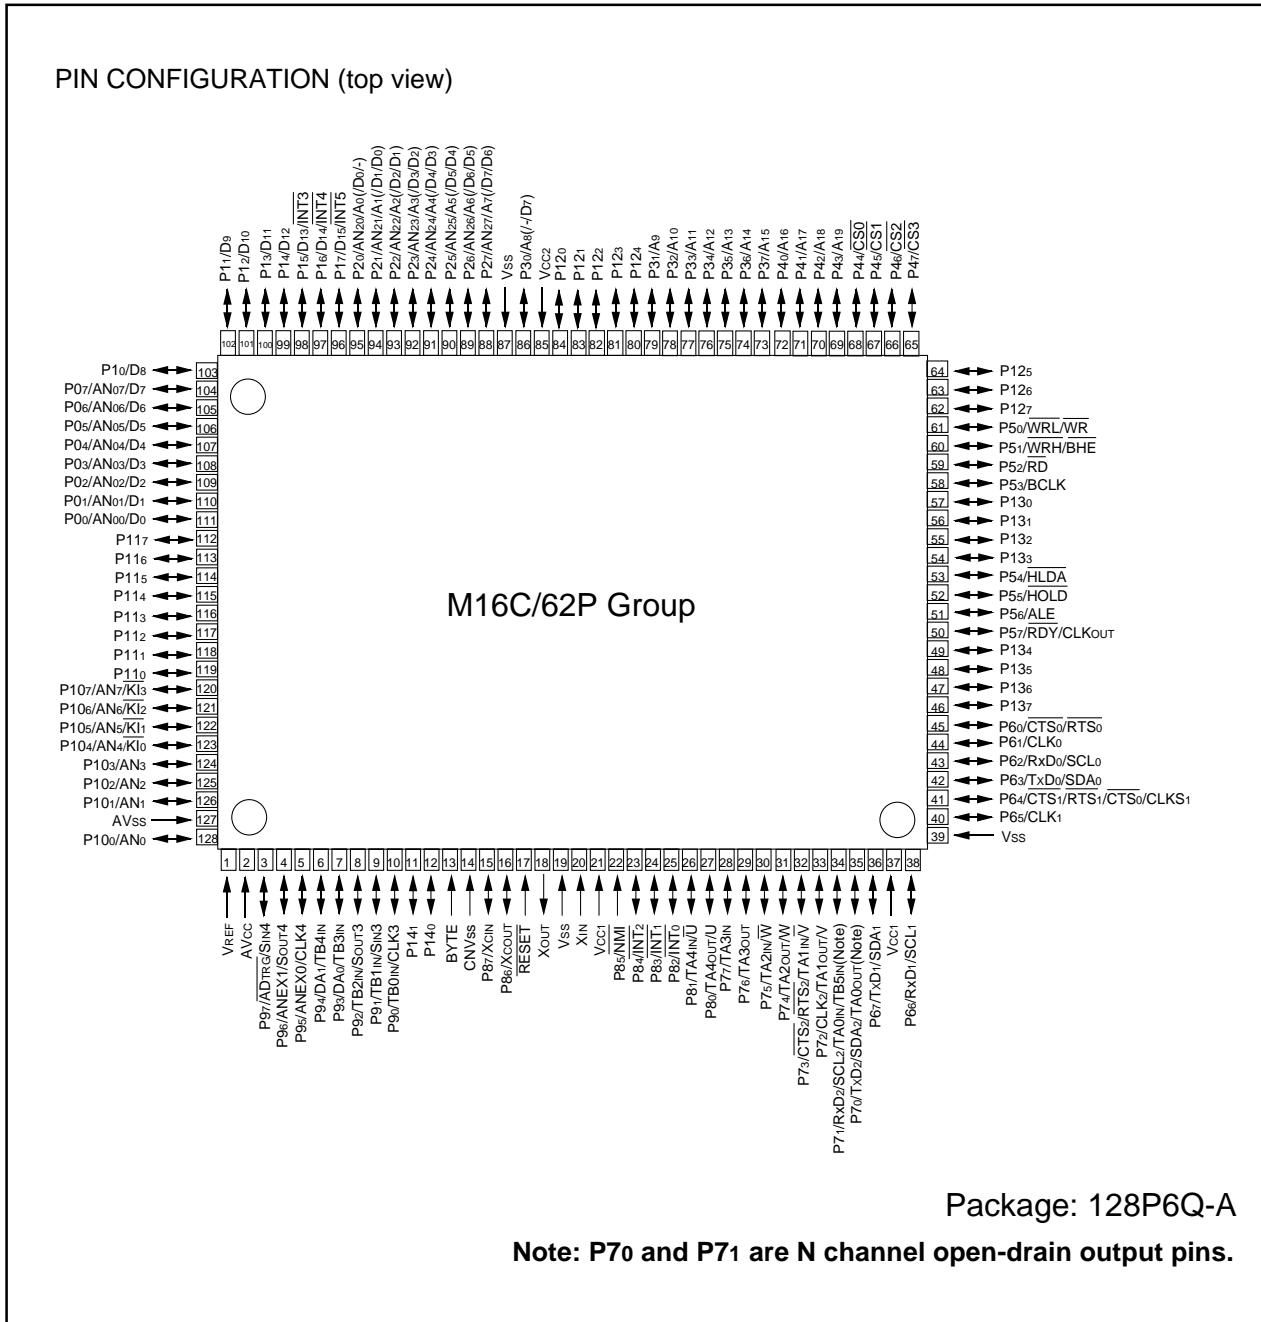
PIN CONFIGURATION (top view)

P11/D9
P12/D10
P13/D11
P14/D12
P15/D13/$\overline{INT3}$
P16/D14/$\overline{INT4}$
P17/D15/$\overline{INT5}$
P20/AN20/A0(/D0/-)
P21/AN21/A1(/D1/D0)
P22/AN22/A2(/D2/D1)
P23/AN23/A3(/D3/D2)
P24/AN24/A4(/D4/D3)
P25/AN25/A5(/D5/D4)
P26/AN26/A6(/D6/D5)
P27/AN27/A7(/D7/D6)
VSS
P30/A8(/-/D7)
VCC2
P120
P121
P122
P123
P124
P31/A9
P32/A10
P33/A11
P34/A12
P35/A13
P36/A14
P37/A15
P40/A16
P41/A17
P42/A18
P43/A19
P44/$\overline{CS0}$
P45/$\overline{CS1}$
P46/$\overline{CS2}$
P47/$\overline{CS3}$

102 101 100 99 98 97 96 95 94 93 92 91 90 89 88 87 86 85 84 83 82 81 80 79 78 77 76 75 74 73 72 71 70 69 68 67 66 65

P10/D8 103
P07/AN07/D7 104
P06/AN06/D6 105
P05/AN05/D5 106
P04/AN04/D4 107
P03/AN03/D3 108
P02/AN02/D2 109
P01/AN01/D1 110
P00/AN00/D0 111
P117 112
P116 113
P115 114
P114 115
P113 116
P112 117
P111 118
P110 119
P107/AN7/$\overline{KI3}$ 120
P106/AN6/$\overline{KI2}$ 121
P105/AN5/$\overline{KI1}$ 122
P104/AN4/$\overline{KI0}$ 123
P103/AN3 124
P102/AN2 125
P101/AN1 126
AVSS 127
P100/AN0 128

M16C/62P Group

64 P125
63 P126
62 P127
61 P50/$\overline{WRL}$/$\overline{WR}$
60 P51/$\overline{WRH}$/$\overline{BHE}$
59 P52/$\overline{RD}$
58 P53/BCLK
57 P130
56 P131
55 P132
54 P133
53 P54/$\overline{HLDA}$
52 P55/$\overline{HOLD}$
51 P56/ALE
50 P57/$\overline{RDY}$/CLKOUT
49 P134
48 P135
47 P136
46 P137
45 P60/$\overline{CTS0}$/$\overline{RTS0}$
44 P61/CLK0
43 P62/RxD0/SCL0
42 P63/TxD0/SDA0
41 P64/$\overline{CTS1}$/$\overline{RTS1}$/$\overline{CTS0}$/CLKS1
40 P65/CLK1
39 Vss

1 2 3 4 5 6 7 8 9 10 11 12 13 14 15 16 17 18 19 20 21 22 23 24 25 26 27 28 29 30 31 32 33 34 35 36 37 38

VREF
AVCC
P97/$\overline{ADTRG}$/SIN4
P96/ANEX1/SOUT4
P95/ANEX0/CLK4
P94/DA1/TB4IN
P93/DA0/TB3IN
P92/TB2IN/SOUT3
P91/TB1IN/SIN3
P90/TB0IN/CLK3
P141
P140
BYTE
CNVss
P87/XCIN
P86/XCOUT
$\overline{RESET}$
XOUT
VSS
XIN
VCC1
P85/$\overline{NMI}$
P84/$\overline{INT2}$
P83/$\overline{INT1}$
P82/$\overline{INT0}$
P81/TA4IN/$\overline{U}$
P80/TA4OUT/U
P77/TA3IN
P76/TA3OUT
P75/TA2IN/$\overline{W}$
P74/TA2OUT/W
P73/$\overline{CTS2}$/$\overline{RTS2}$/TA1IN/V
P72/CLK2/TA1OUT/V
P71/RxD2/SCL2/TA0IN/TB5IN(Note)
P70/TxD2/SDA2/TA0OUT(Note)
P67/TxD1/SDA1
VCC1
P66/RxD1/SCL1

Package: 128P6Q-A

**Note: P70 and P71 are N channel open-drain output pins.**